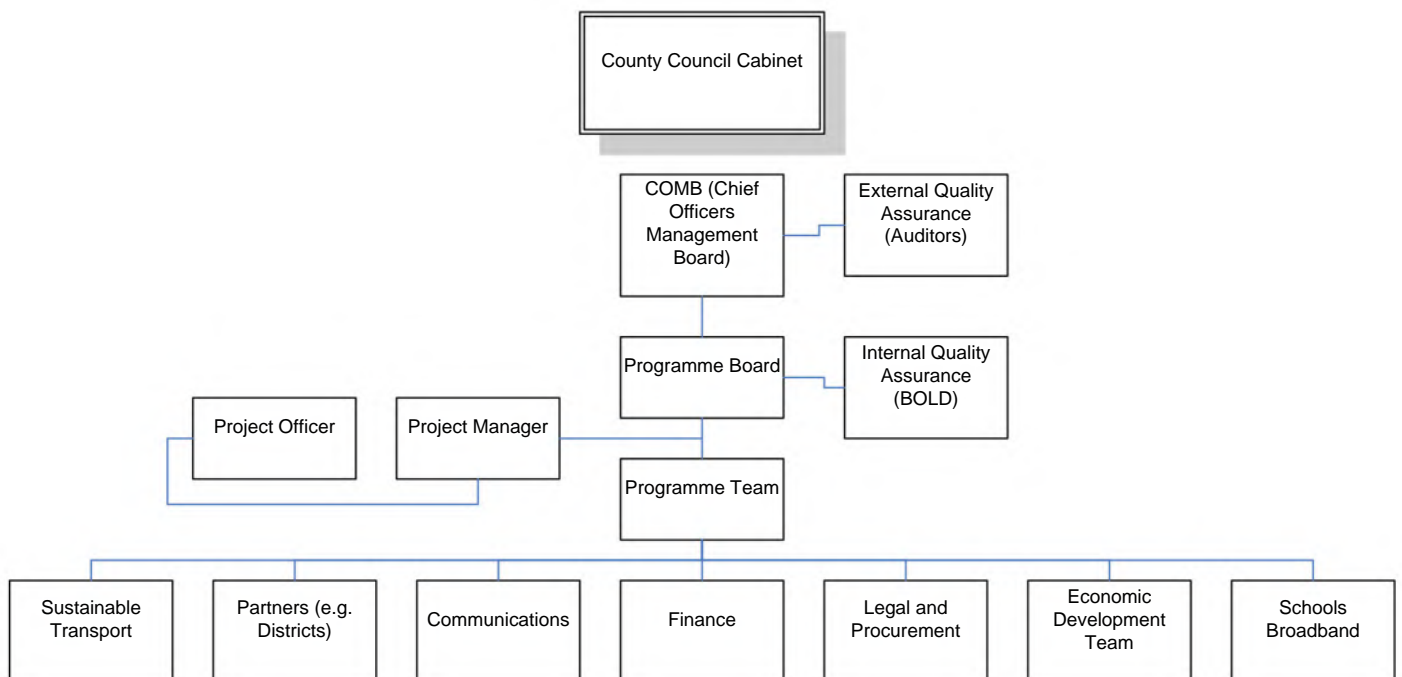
County Council Cabinet

COMB (Chief Officers Management Board)

External Quality Assurance (Auditors)

Programme Board

Internal Quality Assurance (BOLD)

Project Officer

Project Manager

Programme Team

Sustainable Transport

Partners (e.g. Districts)

Communications

Finance

Legal and Procurement

Economic Development Team

Schools Broadband